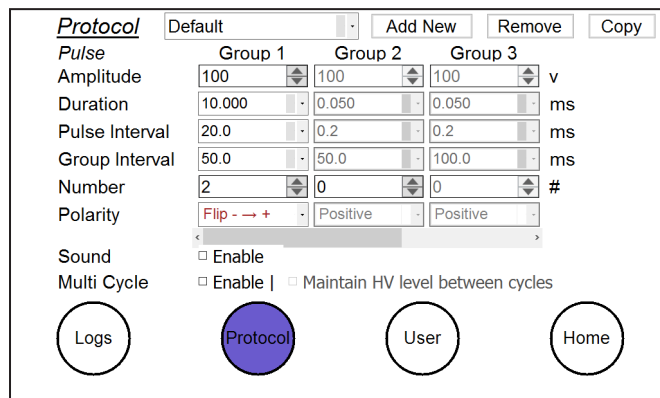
Protocol Default Add New Remove Copy

| Pulse | Group 1 | Group 2 | Group 3 | |
|---|---|---|---|---|
| Amplitude | 100 | 100 | 100 | v |
| Duration | 10.000 | 0.050 | 0.050 | ms |
| Pulse Interval | 20.0 | 0.2 | 0.2 | ms |
| Group Interval | 50.0 | 50.0 | 100.0 | ms |
| Number | 2 | 0 | 0 | # |
| Polarity | Flip - → + | Positive | Positive | |

Sound ☐ Enable

Multi Cycle ☐ Enable | ☐ Maintain HV level between cycles

Logs Protocol User Home